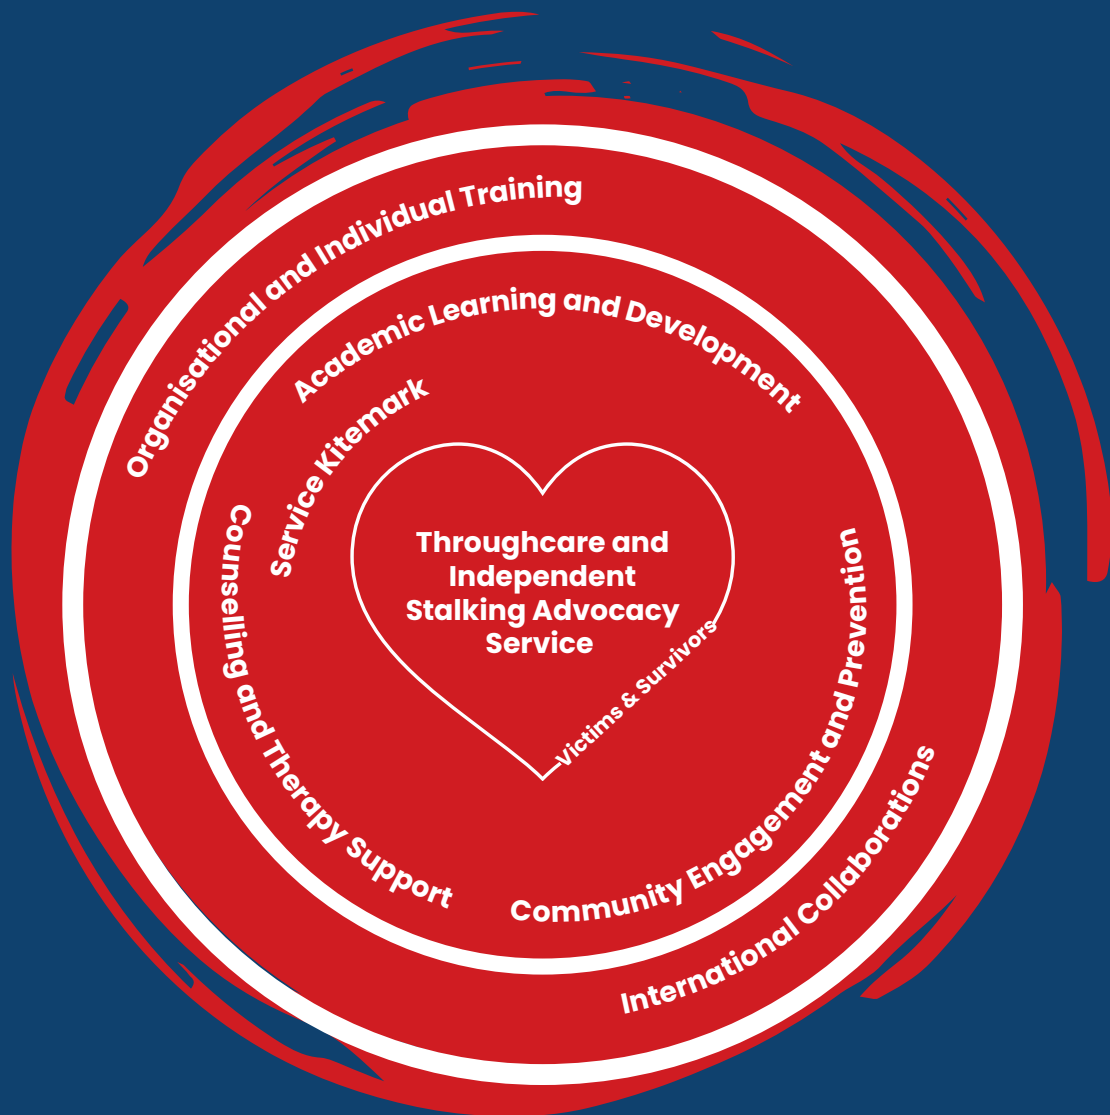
Organisational and Individual Training

Academic Learning and Development

Service Kitemark

Counselling and Therapy Support

Throughcare and Independent Stalking Advocacy Service

Victims & Survivors

Community Engagement and Prevention

International Collaborations